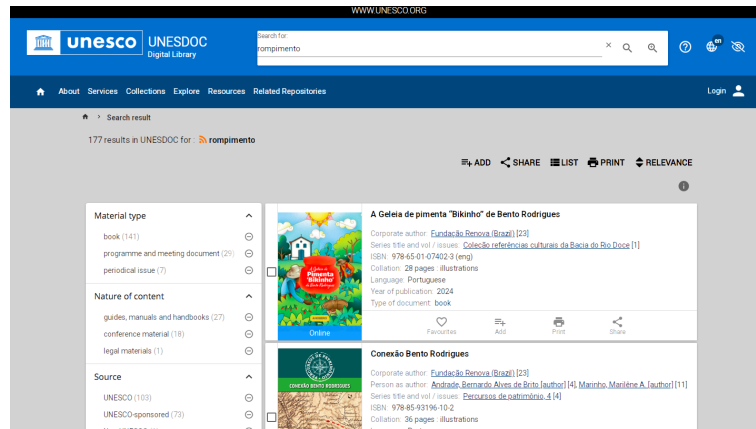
WWW.UNESCO.ORG

unesco UNESDOC Digital Library

Search for
rompimento

en

Home About Services Collections Explore Resources Related Repositories

Login

Search result

177 results in UNESDOC for : rompimento

ADD SHARE LIST PRINT RELEVANCE

Material type

book (141)

programme and meeting document (29)

periodical issue (7)

Nature of content

guides, manuals and handbooks (27)

conference material (18)

legal materials (1)

Source

UNESCO (103)

UNESCO-sponsored (73)

A Geleia de Pimenta "Bikinho" de Bento Rodrigues

Online

A Geleia de pimenta "Bikinho" de Bento Rodrigues

Corporate author: Fundação Renova (Brazil) [23]
Series title and vol / issues: Coleção referências culturais da Bacia do Rio Doce [1]
ISBN: 978-65-01-07402-3 (eng)
Collation: 28 pages : illustrations
Language: Portuguese
Year of publication: 2024
Type of document: book

Favourites Add Print Share

CONEXÃO BENTO RODRIGUES

Conexão Bento Rodrigues

Corporate author: Fundação Renova (Brazil) [23]
Person as author: Andrade, Bernardo Alves de Brito [author] [4], Marinho, Marilène A. [author] [11]
Series title and vol / issues: Percursos de patrimônio, 4 [4]
ISBN: 978-85-93196-10-2
Collation: 36 pages : illustrations